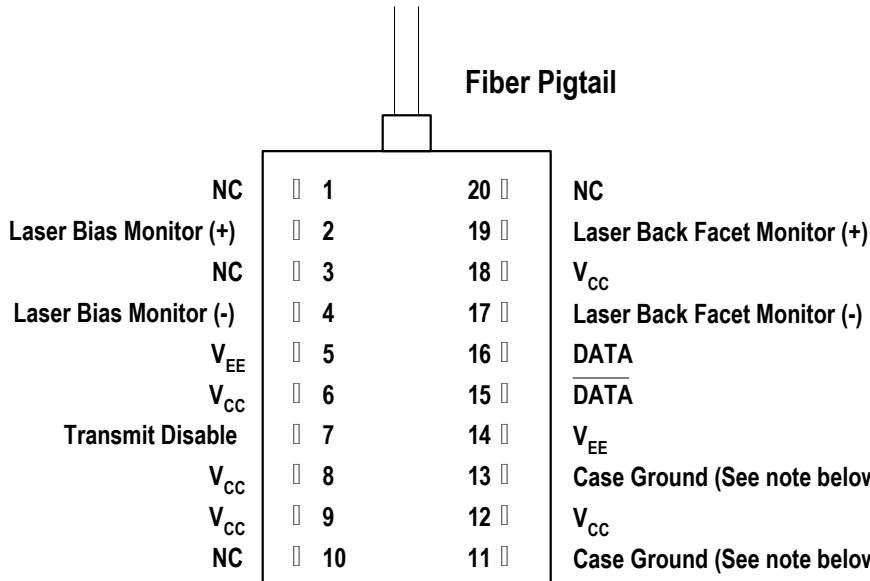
Fiber Pigtail

| | | | |
|---|---|---|---|
| NC | 1 | 20 | NC |
| Laser Bias Monitor (+) | 2 | 19 | Laser Back Facet Monitor (+) |
| NC | 3 | 18 | $V_{CC}$ |
| Laser Bias Monitor (-) | 4 | 17 | Laser Back Facet Monitor (-) |
| $V_{EE}$ | 5 | 16 | DATA |
| $V_{CC}$ | 6 | 15 | $\overline{DATA}$ |
| Transmit Disable | 7 | 14 | $V_{EE}$ |
| $V_{CC}$ | 8 | 13 | Case Ground (See note below |
| $V_{CC}$ | 9 | 12 | $V_{CC}$ |
| NC | 10 | 11 | Case Ground (See note below |